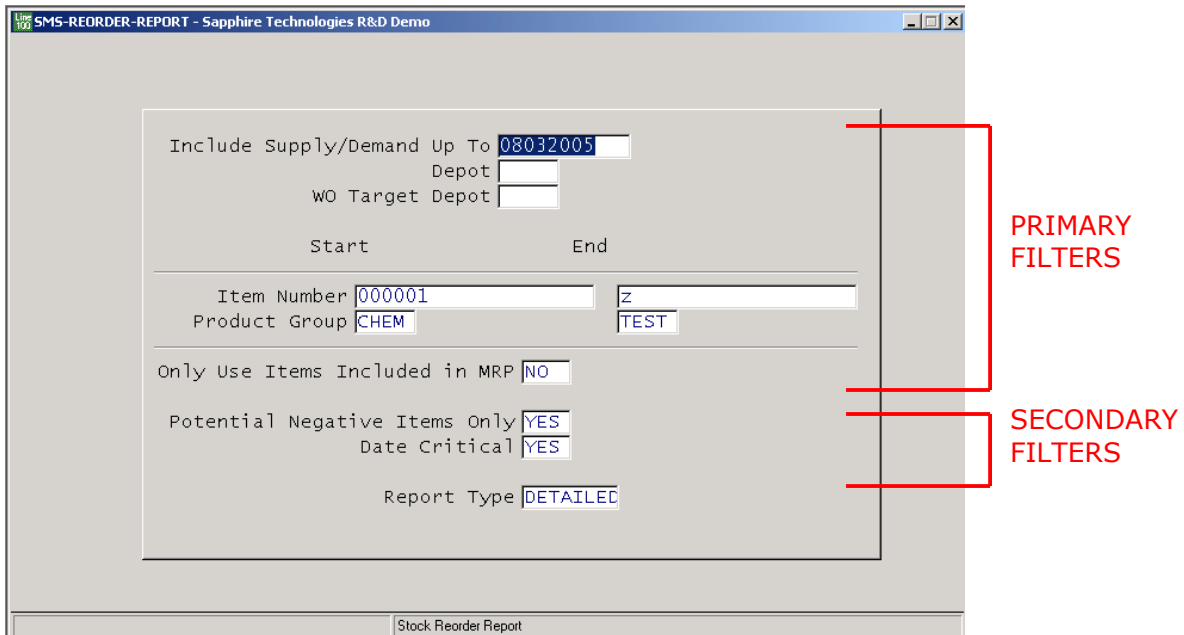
Line 100 SMS-REORDER-REPORT - Sapphire Technologies R&D Demo

Include Supply/Demand Up To 08032005
Depot
WO Target Depot

Start End

Item Number 000001 z
Product Group CHEM TEST

Only Use Items Included in MRP NO

Potential Negative Items Only YES
Date Critical YES

Report Type DETAILED

PRIMARY FILTERS

SECONDARY FILTERS

Stock Reorder Report